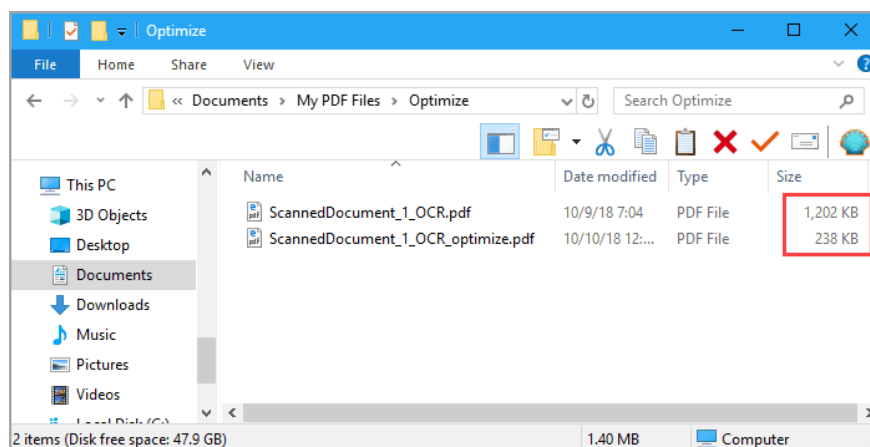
Optimize

File Home Share View

« Documents › My PDF Files › Optimize

Search Optimize

This PC
3D Objects
Desktop
Documents
Downloads
Music
Pictures
Videos
Local Disk (C:)

| Name | Date modified | Type | Size |
|---|---|---|---|
| ScannedDocument_1_OCR.pdf | 10/9/18 7:04 | PDF File | 1,202 KB |
| ScannedDocument_1_OCR_optimize.pdf | 10/10/18 12:... | PDF File | 238 KB |

2 items (Disk free space: 47.9 GB) 1.40 MB Computer